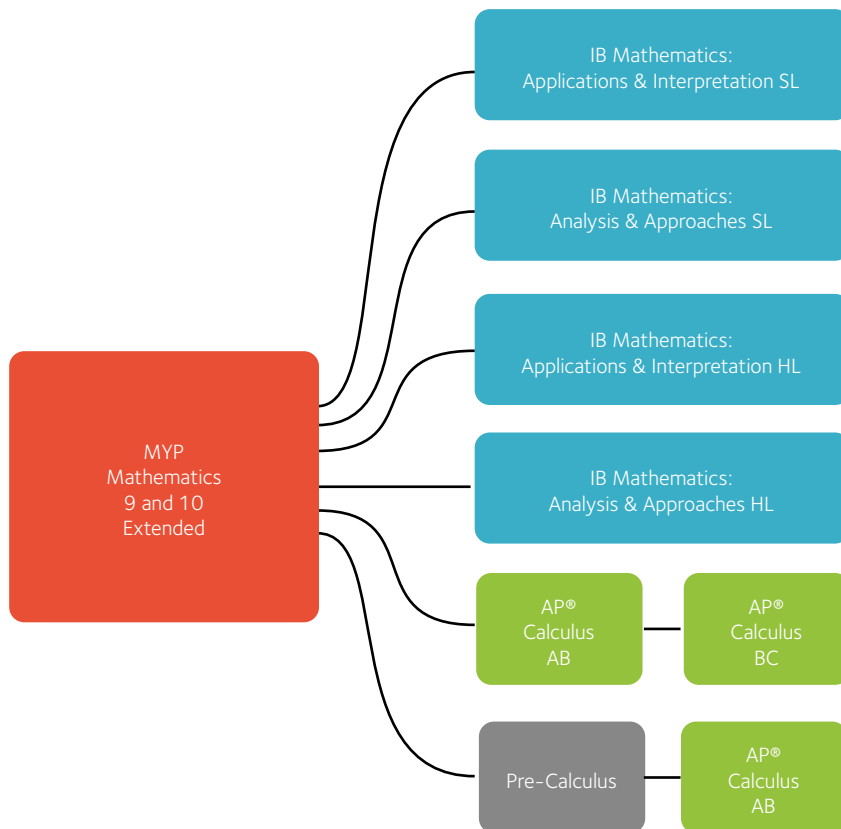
MYP
Mathematics
9 and 10
Extended

IB Mathematics:
Applications & Interpretation SL

IB Mathematics:
Analysis & Approaches SL

IB Mathematics:
Applications & Interpretation HL

IB Mathematics:
Analysis & Approaches HL

AP®
Calculus
AB

AP®
Calculus
BC

Pre-Calculus

AP®
Calculus
AB